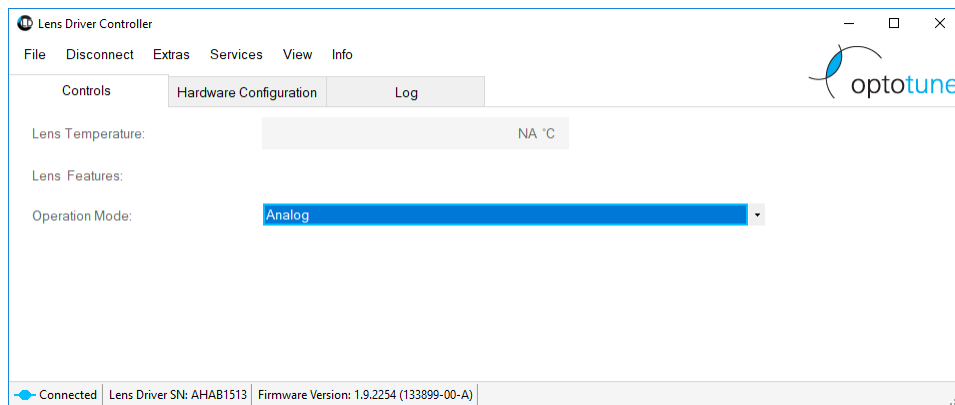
Lens Driver Controller

File Disconnect Extras Services View Info

optotune

Controls | Hardware Configuration | Log

Lens Temperature: NA °C

Lens Features:

Operation Mode: Analog

Connected | Lens Driver SN: AHAB1513 | Firmware Version: 1.9.2254 (133899-00-A)